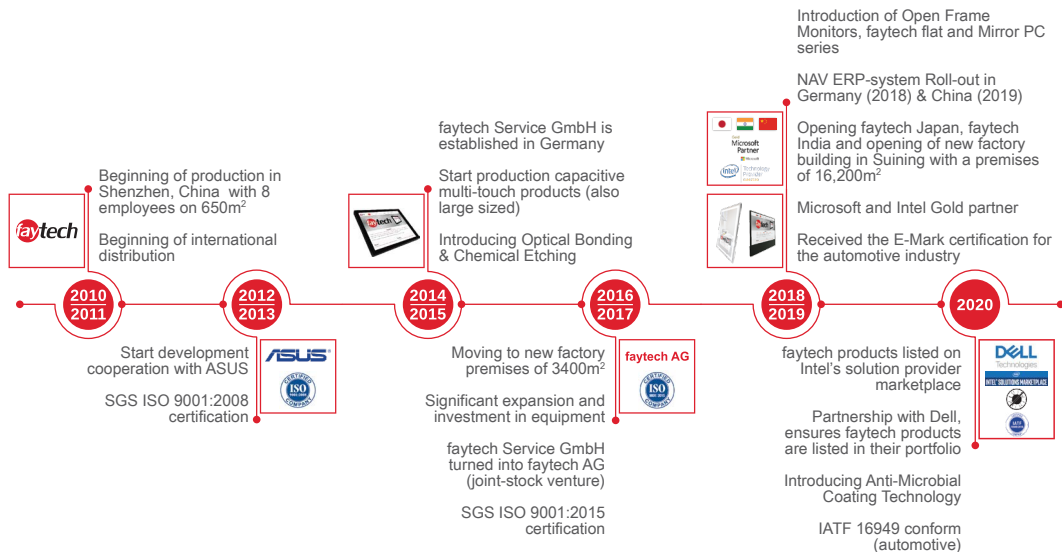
Introduction of Open Frame Monitors, faytech flat and Mirror PC series

NAV ERP-system Roll-out in Germany (2018) & China (2019)

Opening faytech Japan, faytech India and opening of new factory building in Suining with a premises of 16,200m$^2$

Microsoft and Intel Gold partner

Received the E-Mark certification for the automotive industry

faytech Service GmbH is established in Germany

Start production capacitive multi-touch products (also large sized)

Introducing Optical Bonding & Chemical Etching

Beginning of production in Shenzhen, China with 8 employees on 650m$^2$

Beginning of international distribution

faytech

2010
2011

2012
2013

2014
2015

2016
2017

2018
2019

2020

Start development cooperation with ASUS

SGS ISO 9001:2008 certification

ASUS

ISO

Moving to new factory premises of 3400m$^2$

Significant expansion and investment in equipment

faytech Service GmbH turned into faytech AG (joint-stock venture)

SGS ISO 9001:2015 certification

faytech AG

ISO

faytech products listed on Intel's solution provider marketplace

Partnership with Dell, ensures faytech products are listed in their portfolio

Introducing Anti-Microbial Coating Technology

IATF 16949 conform (automotive)

DELL Technologies

INTEL SOLUTIONS MARKETPLACE

Microsoft Partner

intel Technology Provider